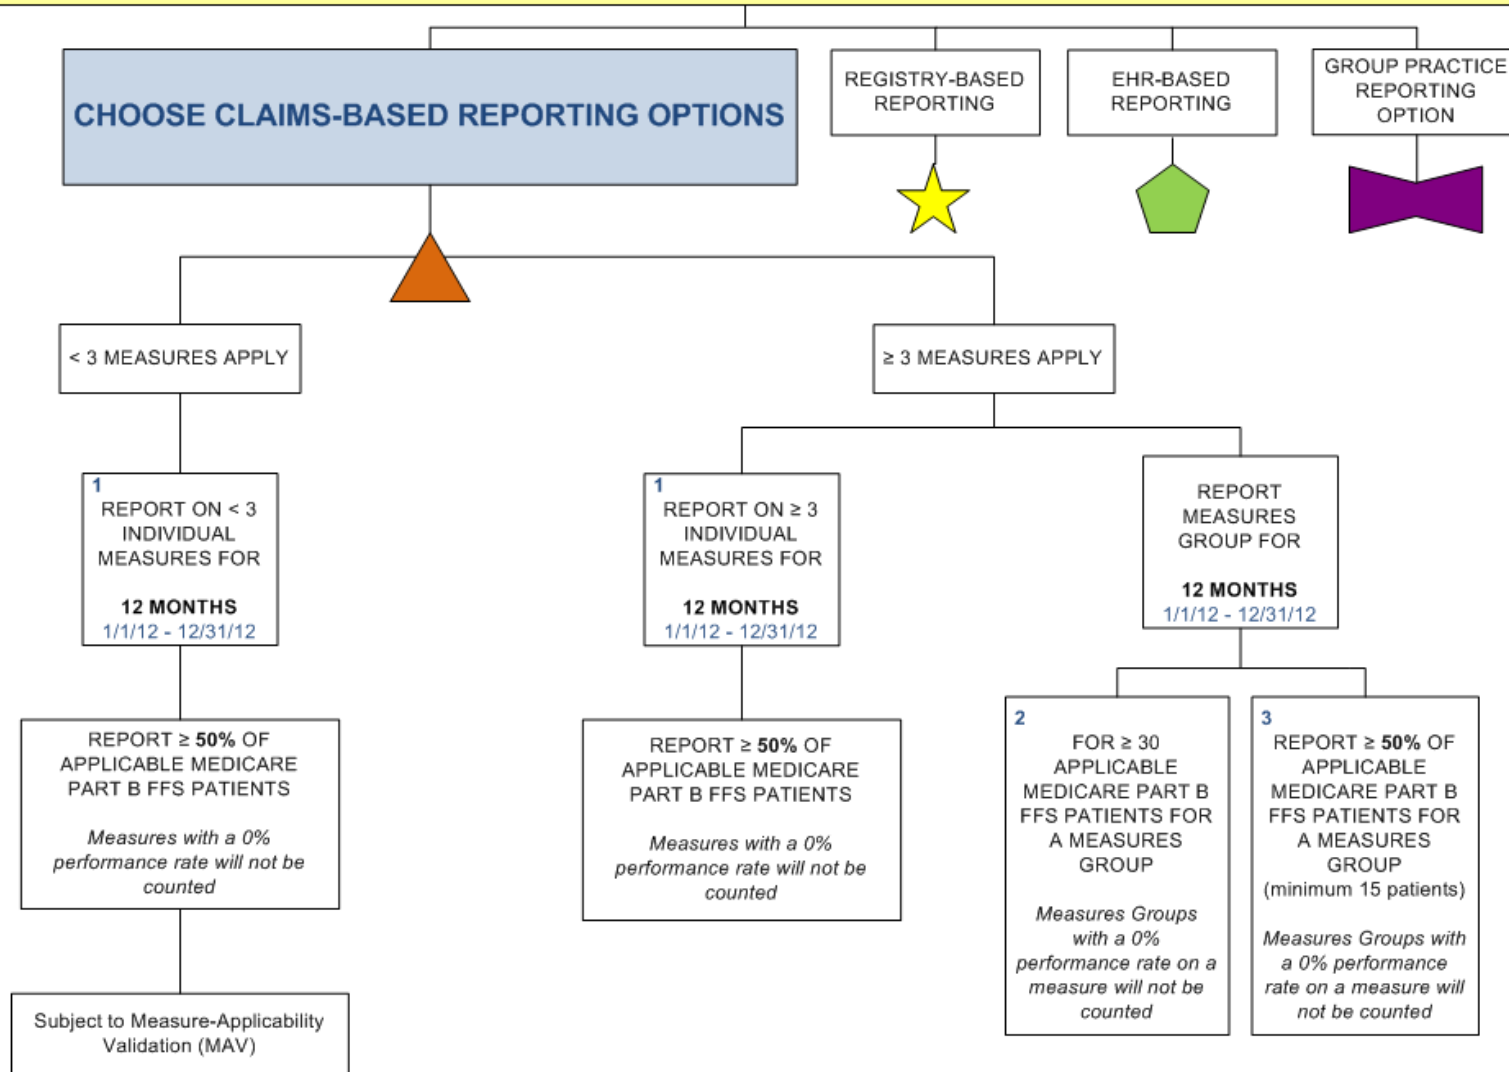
CHOOSE CLAIMS-BASED REPORTING OPTIONS

REGISTRY-BASED REPORTING

EHR-BASED REPORTING

GROUP PRACTICE REPORTING OPTION

< 3 MEASURES APPLY

≥ 3 MEASURES APPLY

1
REPORT ON < 3 INDIVIDUAL MEASURES FOR

12 MONTHS
1/1/12 - 12/31/12

1
REPORT ON ≥ 3 INDIVIDUAL MEASURES FOR

12 MONTHS
1/1/12 - 12/31/12

REPORT MEASURES GROUP FOR

12 MONTHS
1/1/12 - 12/31/12

REPORT ≥ **50%** OF APPLICABLE MEDICARE PART B FFS PATIENTS

*Measures with a 0% performance rate will not be counted*

REPORT ≥ **50%** OF APPLICABLE MEDICARE PART B FFS PATIENTS

*Measures with a 0% performance rate will not be counted*

2
FOR ≥ 30 APPLICABLE MEDICARE PART B FFS PATIENTS FOR A MEASURES GROUP

*Measures Groups with a 0% performance rate on a measure will not be counted*

3
REPORT ≥ **50%** OF APPLICABLE MEDICARE PART B FFS PATIENTS FOR A MEASURES GROUP
(minimum 15 patients)

*Measures Groups with a 0% performance rate on a measure will not be counted*

Subject to Measure-Applicability Validation (MAV)